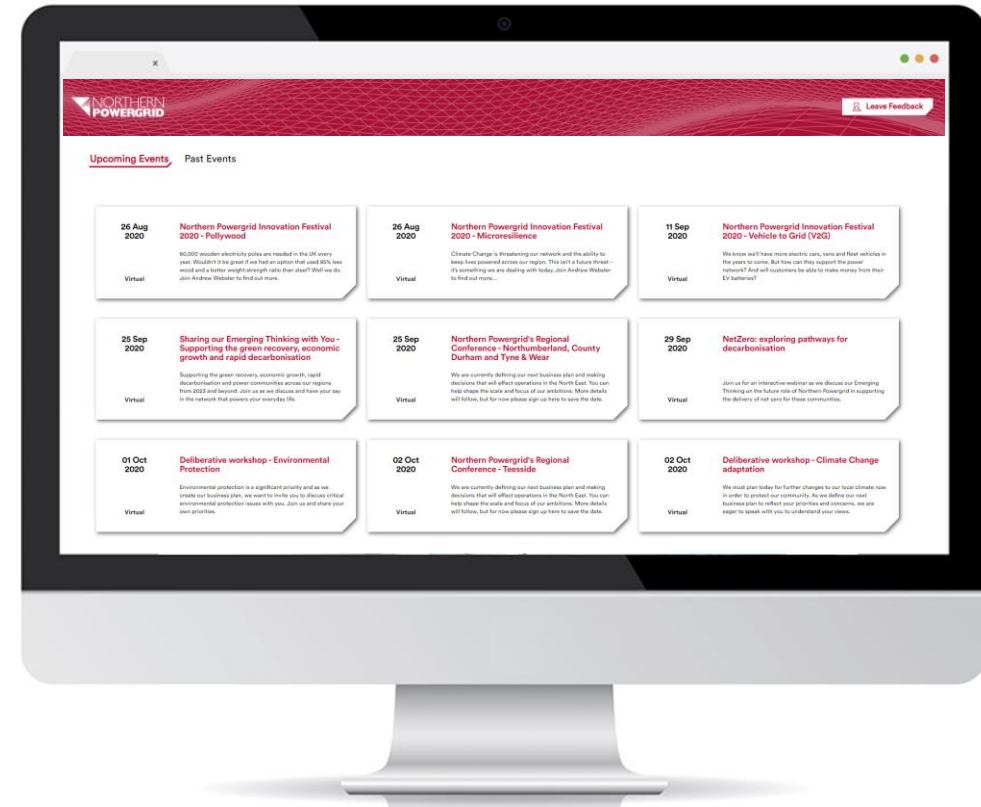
×

NORTHERN POWERGRID

Leave Feedback

Upcoming Events Past Events

26 Aug 2020

Virtual

Northern Powergrid Innovation Festival 2020 - Pollywood

60,000 wooden electricity poles are needed in the UK every year. Wouldn't it be great if we had an option that used 65% less wood and a better weight:strength ratio than steel? Well we do. Join Andrew Webster to find out more.

26 Aug 2020

Virtual

Northern Powergrid Innovation Festival 2020 - Microresilience

Climate Change is threatening our network and the ability to keep lives powered across our region. This isn't a future threat – it's something we are dealing with today. Join Andrew Webster to find out more...

11 Sep 2020

Virtual

Northern Powergrid Innovation Festival 2020 - Vehicle to Grid (V2G)

We know we'll have more electric cars, vans and fleet vehicles in the years to come. But how can they support the power network? And will customers be able to make money from their EV batteries?

25 Sep 2020

Virtual

Sharing our Emerging Thinking with You - Supporting the green recovery, economic growth and rapid decarbonisation

Supporting the green recovery, economic growth, rapid decarbonisation and power communities across our regions from 2023 and beyond. Join us as we discuss and have your say in the network that powers your everyday life.

25 Sep 2020

Virtual

Northern Powergrid's Regional Conference - Northumberland, County Durham and Tyne & Wear

We are currently defining our next business plan and making decisions that will effect operations in the North East. You can help shape the scale and focus of our ambitions. More details will follow, but for now please sign up here to save the date.

29 Sep 2020

Virtual

NetZero: exploring pathways for decarbonisation

Join us for an interactive webinar as we discuss our Emerging Thinking on the future role of Northern Powergrid in supporting the delivery of net zero for these communities.

01 Oct 2020

Virtual

Deliberative workshop - Environmental Protection

Environmental protection is a significant priority and as we create our business plan, we want to invite you to discuss critical environmental protection issues with you. Join us and share your own priorities.

02 Oct 2020

Virtual

Northern Powergrid's Regional Conference - Teesside

We are currently defining our next business plan and making decisions that will effect operations in the North East. You can help shape the scale and focus of our ambitions. More details will follow, but for now please sign up here to save the date.

02 Oct 2020

Virtual

Deliberative workshop - Climate Change adaptation

We must plan today for further changes to our local climate now in order to protect our community. As we define our next business plan to reflect your priorities and concerns, we are eager to speak with you to understand your views.